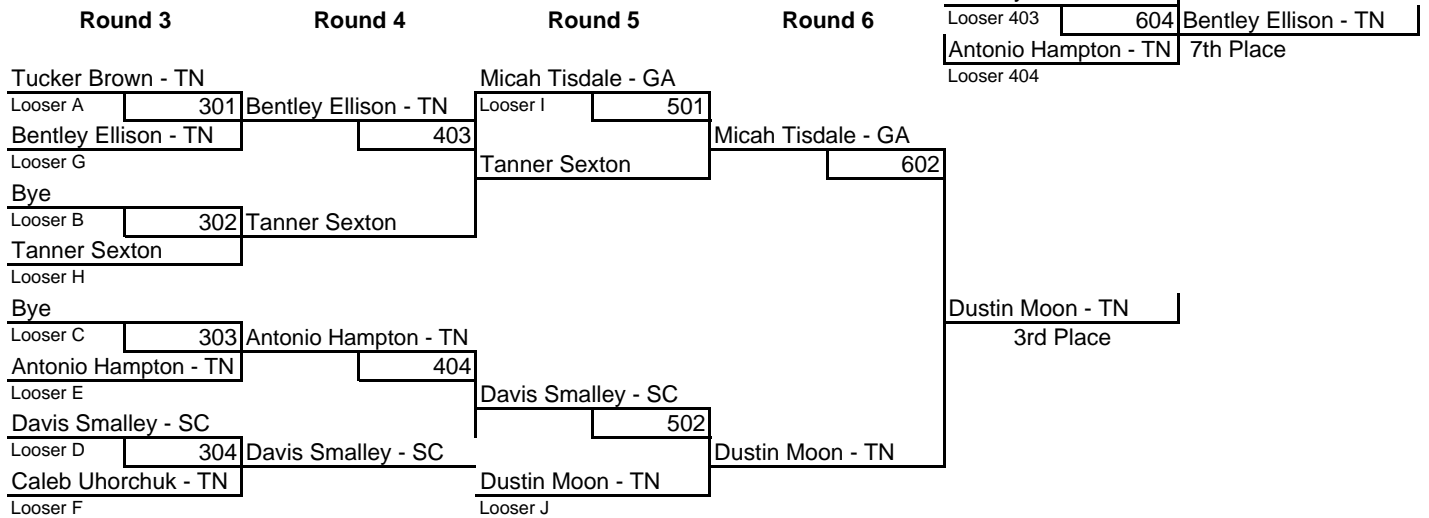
Round 3 Round 4 Round 5 Round 6

Looser 403 604 Bentley Ellison - TN
Antonio Hampton - TN 7th Place
Looser 404

Tucker Brown - TN
Looser A 301 Bentley Ellison - TN
Bentley Ellison - TN 403
Looser G

Micah Tisdale - GA
Looser I 501
Tanner Sexton

Micah Tisdale - GA
602

Bye
Looser B 302 Tanner Sexton
Tanner Sexton
Looser H

Bye
Looser C 303 Antonio Hampton - TN
Antonio Hampton - TN 404
Looser E

Dustin Moon - TN
3rd Place

Davis Smalley - SC
Looser D 304 Davis Smalley - SC
Caleb Uhorchuk - TN
Looser F

Davis Smalley - SC
502
Dustin Moon - TN
Looser J

Dustin Moon - TN